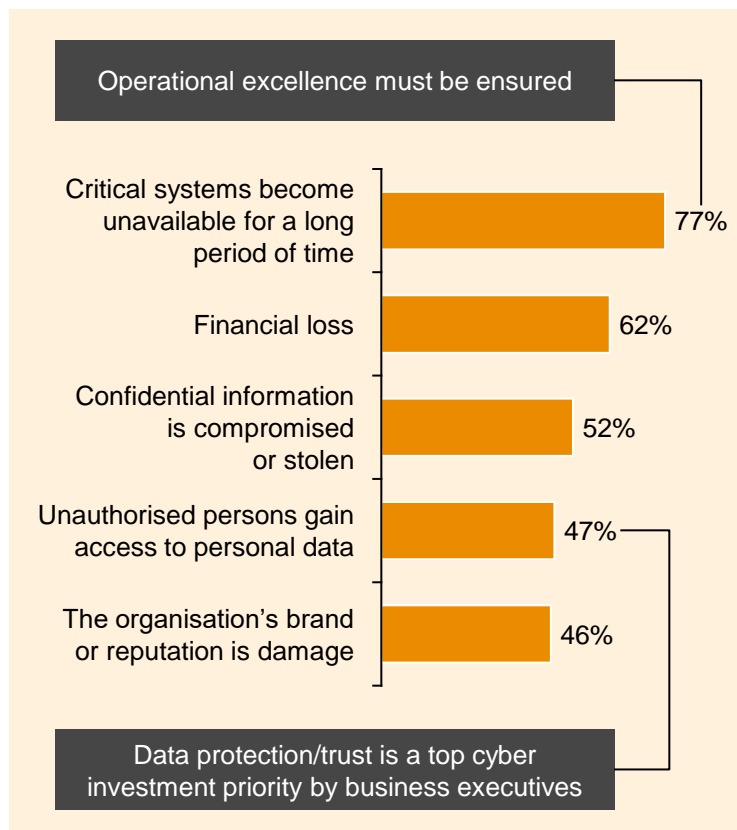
Operational excellence must be ensured

| Critical systems become unavailable for a long period of time | 77% |
|---|---|
| Financial loss | 62% |
| Confidential information is compromised or stolen | 52% |
| Unauthorised persons gain access to personal data | 47% |
| The organisation’s brand or reputation is damage | 46% |

Data protection/trust is a top cyber investment priority by business executives